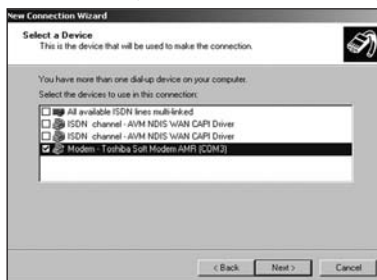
New Connection Wizard

Select a Device
This is the device that will be used to make the connection.

You have more than one dial-up device on your computer.

Select the devices to use in this connection:

All available ISDN lines multi-linked
ISDN channel - AVM NDIS WAN CAPI Driver
ISDN channel - AVM NDIS WAN CAPI Driver
Modem - Toshiba Soft Modem AMR (COM3)

< Back
Next >
Cancel